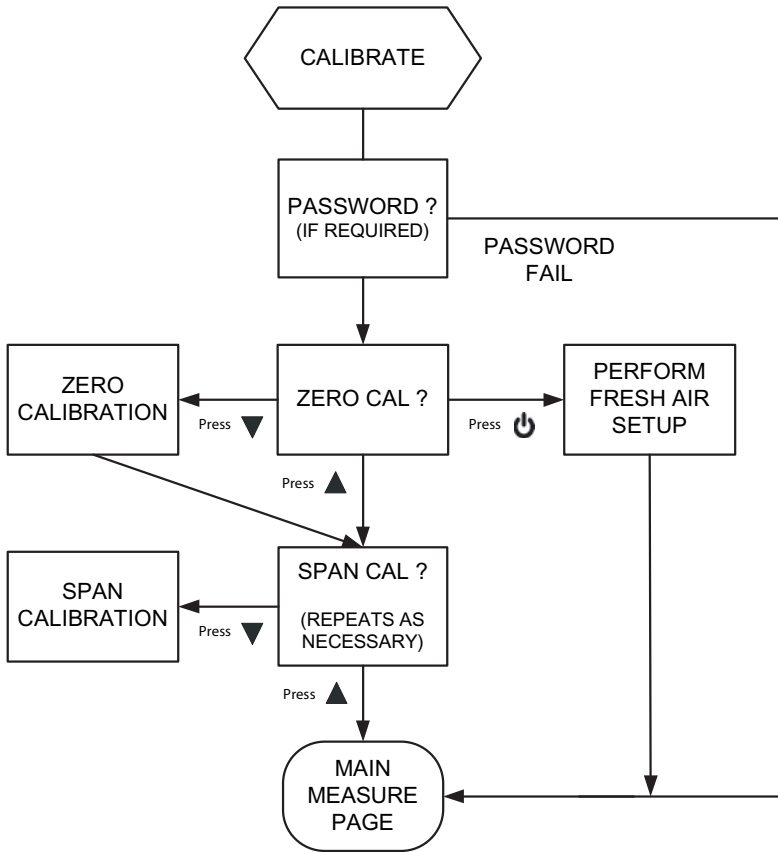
CALIBRATE

PASSWORD ?
(IF REQUIRED)

PASSWORD FAIL

ZERO CALIBRATION

Press ▼

ZERO CAL ?

Press ⏻

PERFORM FRESH AIR SETUP

Press ▲

SPAN CALIBRATION

Press ▼

SPAN CAL ?

(REPEATS AS NECESSARY)

Press ▲

MAIN MEASURE PAGE